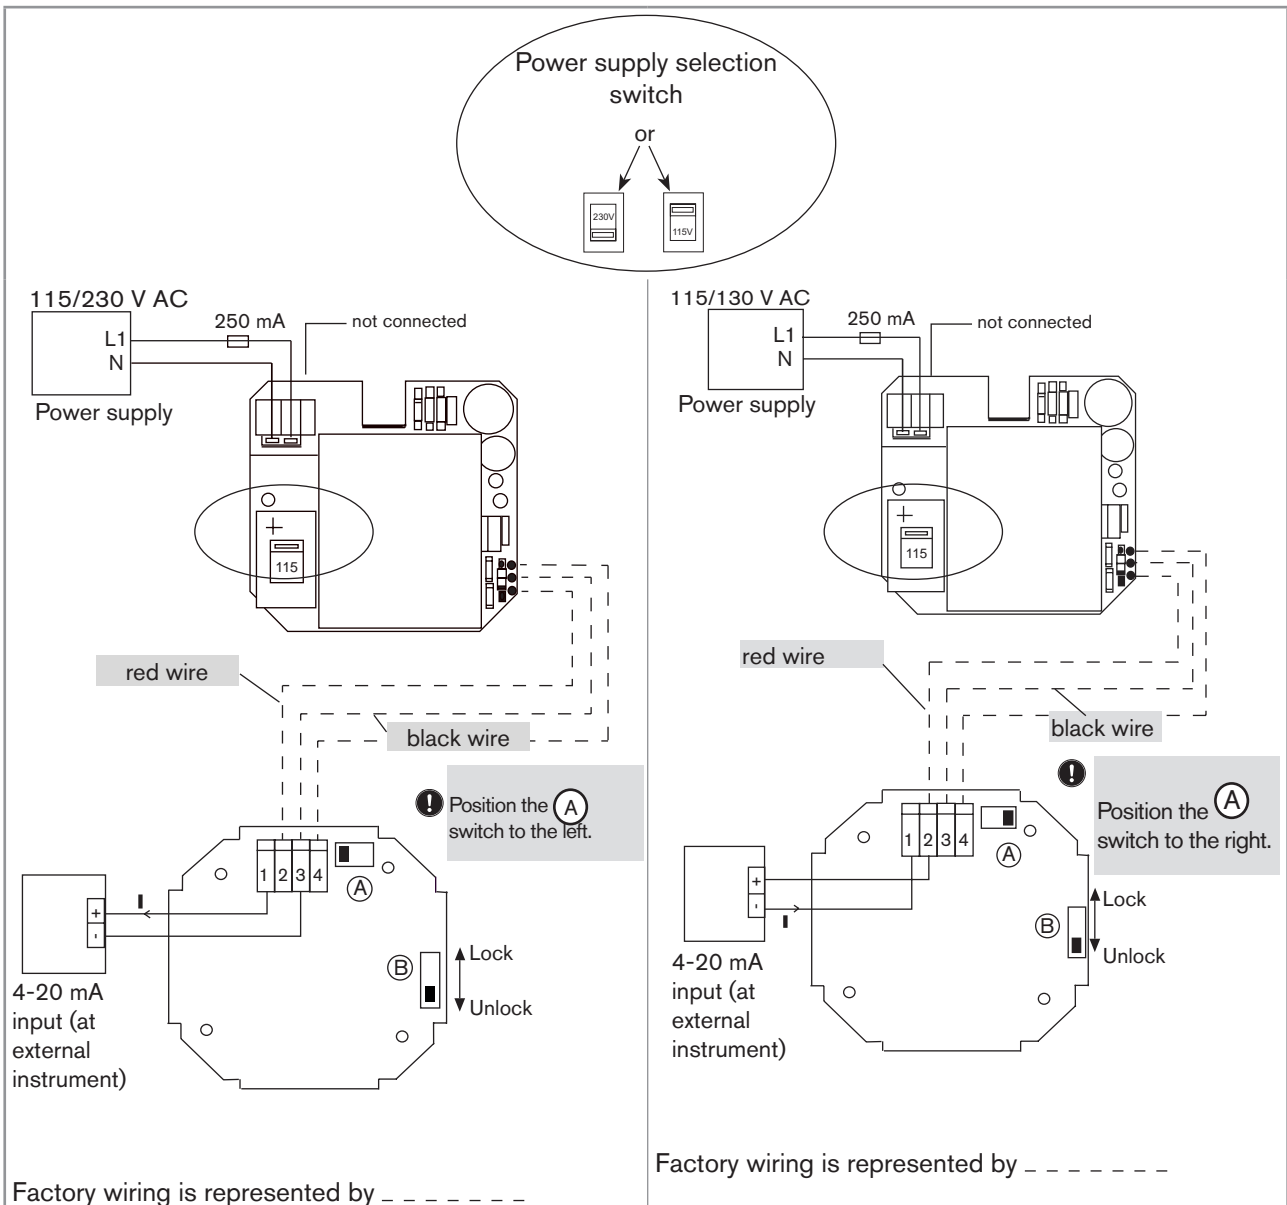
Power supply selection switch

or

230V

115V

115/230 V AC

L1

N

Power supply

250 mA

not connected

115

red wire

black wire

Position the A switch to the left.

1 2 3 4

A

+

-

I

B

Lock

Unlock

4-20 mA input (at external instrument)

Factory wiring is represented by _ _ _ _ _ _ _

115/130 V AC

L1

N

Power supply

250 mA

not connected

115

red wire

black wire

Position the A switch to the right.

1 2 3 4

A

+

-

I

B

Lock

Unlock

4-20 mA input (at external instrument)

Factory wiring is represented by _ _ _ _ _ _ _